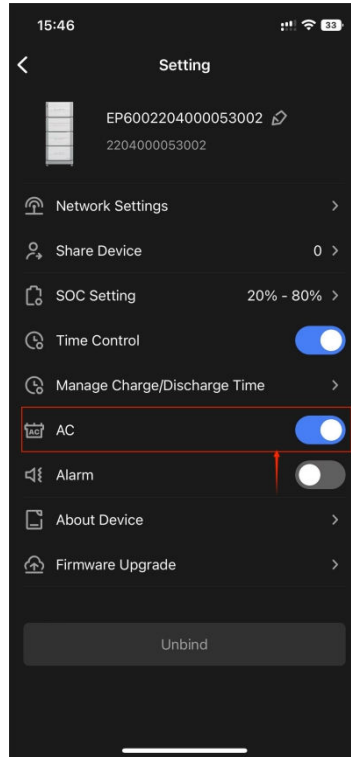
15:46

33

Setting

EP6002204000053002

2204000053002

Network Settings

Share Device 0

SOC Setting 20% - 80%

Time Control

Manage Charge/Discharge Time

AC

AC

Alarm

About Device

Firmware Upgrade

Unbind